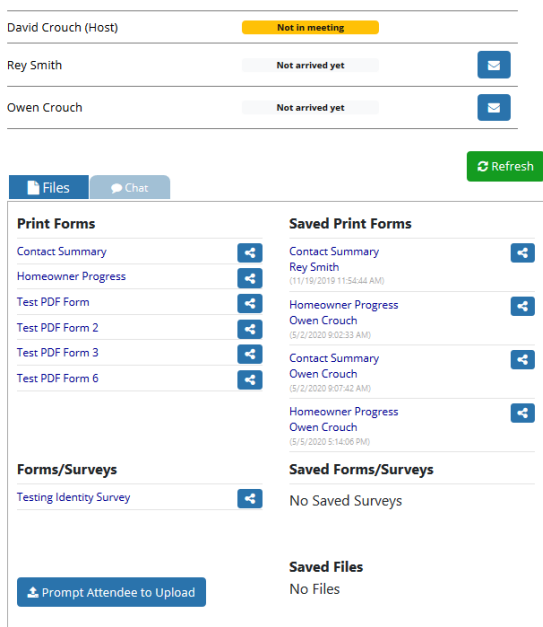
David Crouch (Host) Not in meeting

Rey Smith Not arrived yet

Owen Crouch Not arrived yet

Refresh

Files Chat

Print Forms

Contact Summary

Homeowner Progress

Test PDF Form

Test PDF Form 2

Test PDF Form 3

Test PDF Form 6

Saved Print Forms

Contact Summary
Rey Smith
(11/19/2019 11:54:44 AM)

Homeowner Progress
Owen Crouch
(5/2/2020 9:02:33 AM)

Contact Summary
Owen Crouch
(5/2/2020 9:07:42 AM)

Homeowner Progress
Owen Crouch
(5/5/2020 5:14:06 PM)

Forms/Surveys

Testing Identity Survey

Saved Forms/Surveys

No Saved Surveys

Saved Files

No Files

Prompt Attendee to Upload